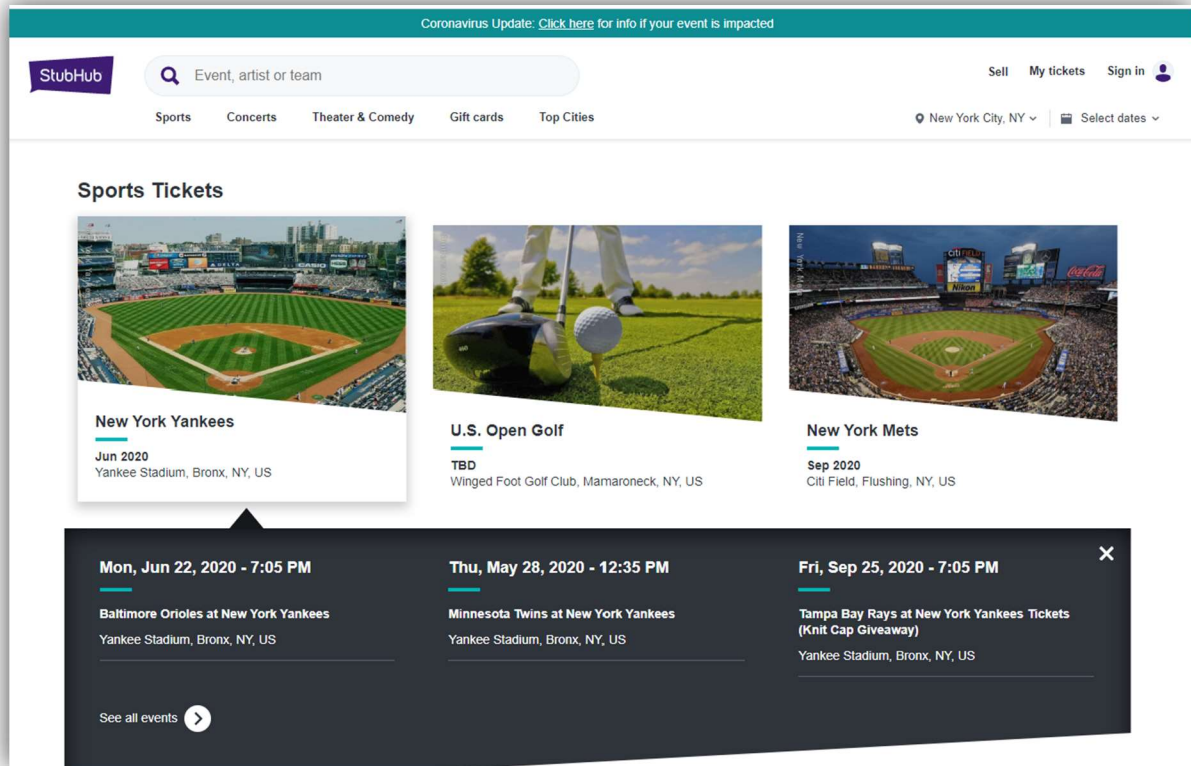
Coronavirus Update: Click here for info if your event is impacted

StubHub

Event, artist or team

Sell My tickets Sign in

Sports Concerts Theater & Comedy Gift cards Top Cities

New York City, NY Select dates

Sports Tickets

New York Yankees
Jun 2020
Yankee Stadium, Bronx, NY, US

U.S. Open Golf
TBD
Winged Foot Golf Club, Mamaroneck, NY, US

New York Mets
Sep 2020
Citi Field, Flushing, NY, US

Mon, Jun 22, 2020 - 7:05 PM
Baltimore Orioles at New York Yankees
Yankee Stadium, Bronx, NY, US

Thu, May 28, 2020 - 12:35 PM
Minnesota Twins at New York Yankees
Yankee Stadium, Bronx, NY, US

Fri, Sep 25, 2020 - 7:05 PM
Tampa Bay Rays at New York Yankees Tickets (Knit Cap Giveaway)
Yankee Stadium, Bronx, NY, US

See all events